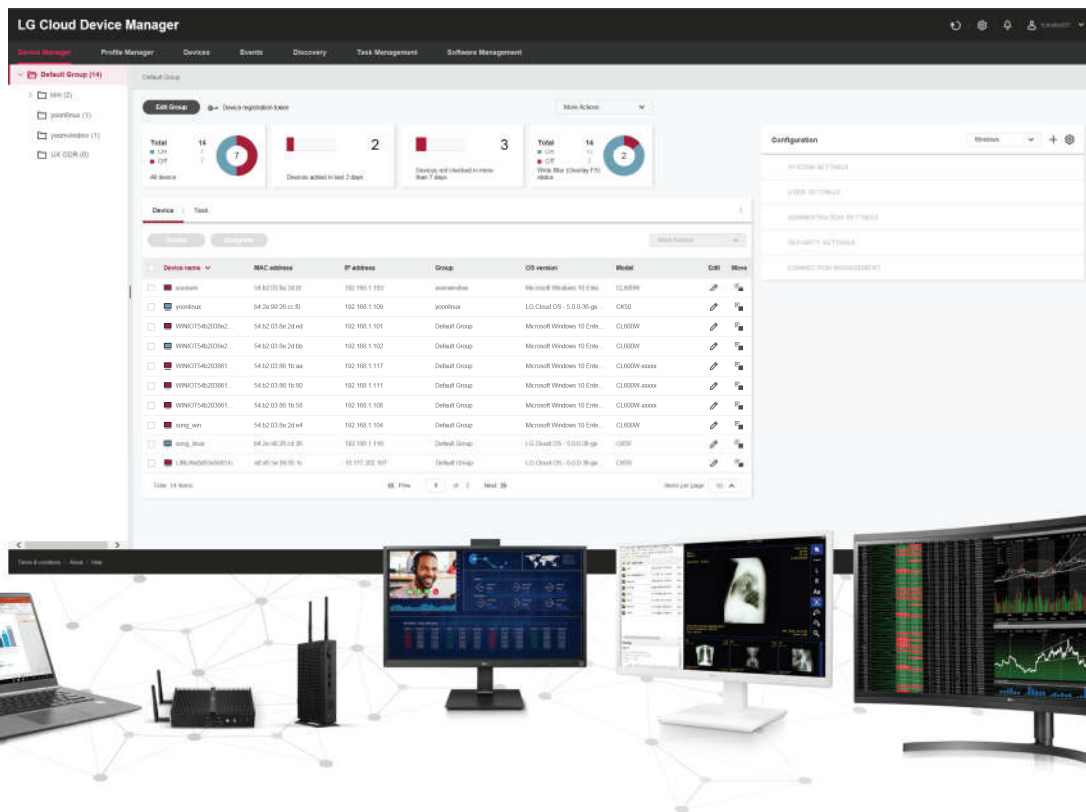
LG Cloud Device Manager

Device Manager | Profile Manager | Devices | Events | Discovery | Task Management | Software Management

Default Group (14)
kim (2)
yoonlinux (1)
yoonwindow (1)
UX ODR (0)

Default Group

Edit Group
Device registration token
More Actions

Total 14
On
Off
All device
7

2
Devices added in last 3 days

3
Devices not checked in more than 7 days

Total 14
On
Off
Write filter (Overlay FS) status
2

Configuration
Windows
SYSTEM SETTINGS
USER SETTINGS
ADMINISTRATION SETTINGS
SECURITY SETTINGS
CONNECTION MANAGEMENT

Device | Task

| Device name | MAC address | IP address | Group | OS version | Model | Edit | Move |
|---|---|---|---|---|---|---|---|
| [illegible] | 54:b2:03:8e:2d:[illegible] | 192.168.1.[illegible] | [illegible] | Microsoft Windows 10 Ente... | CL600W | | |
| yoonlinux | b4:2e:99:26:cc:f0 | 192.168.1.109 | yoonlinux | LG Cloud OS - 5.0.0-36-ge... | CK50 | | |
| WINIOT54b2038e2... | 54:b2:03:8e:2d:ed | 192.168.1.101 | Default Group | Microsoft Windows 10 Ente... | CL600W | | |
| WINIOT54b2038e2... | 54:b2:03:8e:2d:bb | 192.168.1.102 | Default Group | Microsoft Windows 10 Ente... | CL600W | | |
| WINIOT54b203861... | 54:b2:03:86:1b:aa | 192.168.1.117 | Default Group | Microsoft Windows 10 Ente... | CL600W-xxxxx | | |
| WINIOT54b203861... | 54:b2:03:86:1b:80 | 192.168.1.111 | Default Group | Microsoft Windows 10 Ente... | CL600W-xxxxx | | |
| WINIOT54b203861... | 54:b2:03:86:1b:58 | 192.168.1.108 | Default Group | Microsoft Windows 10 Ente... | CL600W-xxxxx | | |
| song_win | 54:b2:03:8e:2d:e4 | 192.168.1.104 | Default Group | Microsoft Windows 10 Ente... | CL600W | | |
| song_linux | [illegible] | 192.168.1.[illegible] | Default Group | LG Cloud OS - 5.0.0-36-ge... | CK50 | | |
| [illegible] | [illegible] | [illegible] | Default Group | LG Cloud OS - 5.0.0-36-ge... | CK50 | | |

Total 14 items
Prev 1 of 2 Next
Items per page 10

Terms & conditions | About | Help